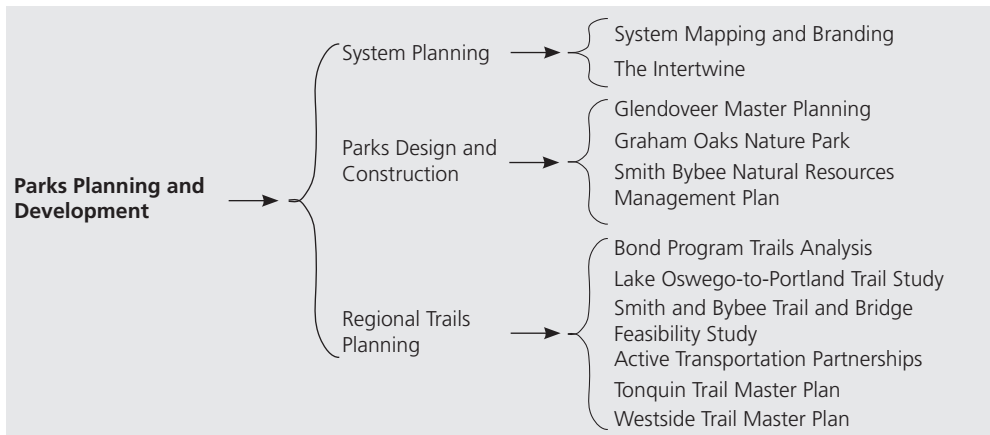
**Parks Planning and Development**

System Planning

System Mapping and Branding

The Intertwine

Parks Design and Construction

Glendoveer Master Planning

Graham Oaks Nature Park

Smith Bybee Natural Resources Management Plan

Regional Trails Planning

Bond Program Trails Analysis

Lake Oswego-to-Portland Trail Study

Smith and Bybee Trail and Bridge Feasibility Study

Active Transportation Partnerships

Tonquin Trail Master Plan

Westside Trail Master Plan